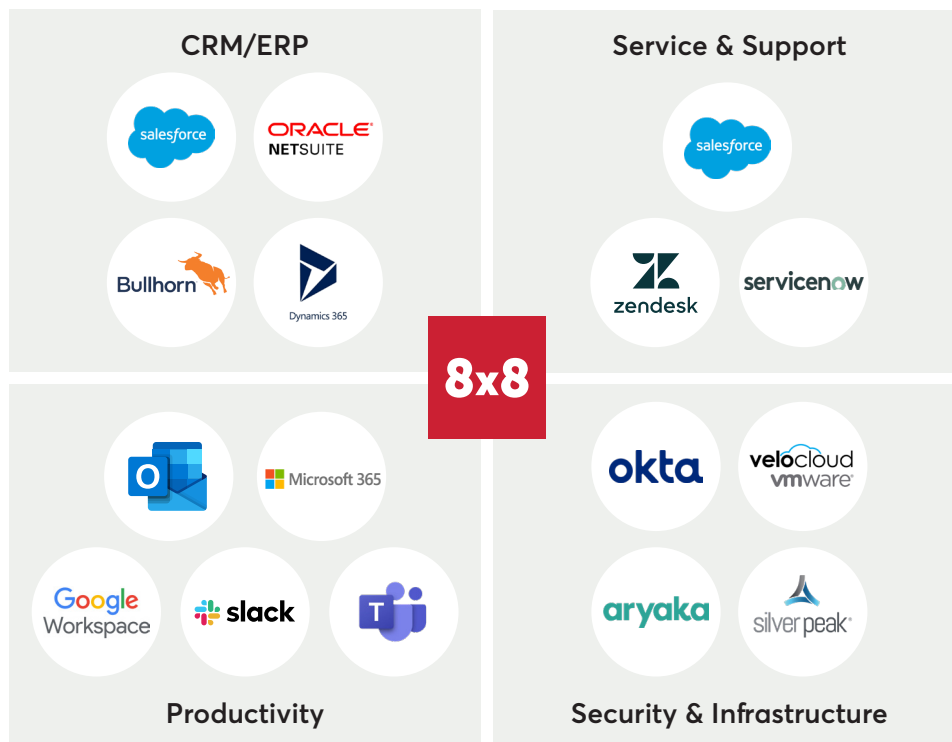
CRM/ERP

salesforce

ORACLE NETSUITE

Bullhorn

Dynamics 365

Service & Support

salesforce

zendesk

servicenow

8x8

O

Microsoft 365

Google Workspace

slack

T

Productivity

okta

velocloud vmware

aryaka

silverpeak

Security & Infrastructure